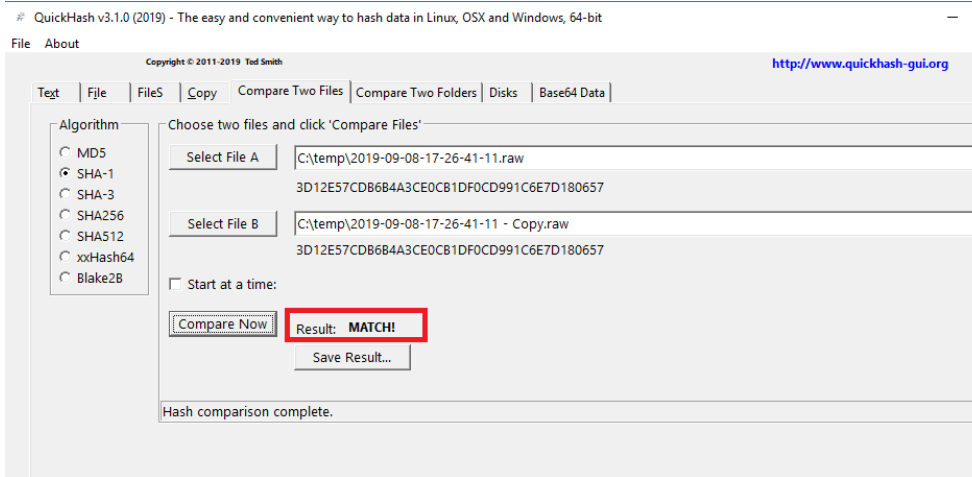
QuickHash v3.1.0 (2019) - The easy and convenient way to hash data in Linux, OSX and Windows, 64-bit

File About

Copyright © 2011-2019 Ted Smith

http://www.quickhash-gui.org

Text | File | FileS | Copy | Compare Two Files | Compare Two Folders | Disks | Base64 Data

Algorithm
MD5
SHA-1
SHA-3
SHA256
SHA512
xxHash64
Blake2B

Choose two files and click 'Compare Files'

Select File A
C:\temp\2019-09-08-17-26-41-11.raw
3D12E57CDB6B4A3CE0CB1DF0CD991C6E7D180657

Select File B
C:\temp\2019-09-08-17-26-41-11 - Copy.raw
3D12E57CDB6B4A3CE0CB1DF0CD991C6E7D180657

Start at a time:

Compare Now

Result: MATCH!

Save Result...

Hash comparison complete.